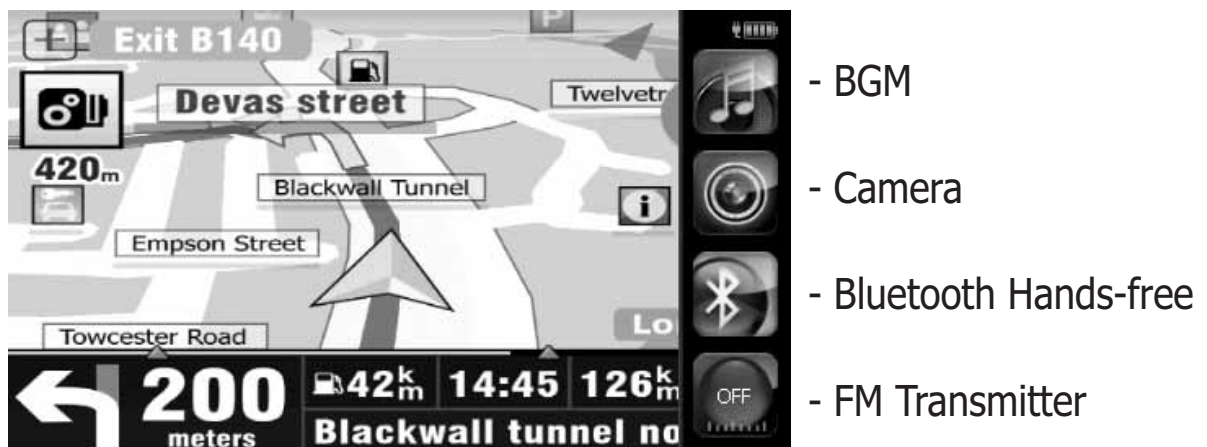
Exit B140

Devas street

Twelvetr

420m

Blackwall Tunnel

Empson Street

Towcester Road

Lo

200 meters

42km 14:45 126km

Blackwall tunnel no

OFF

- BGM

- Camera

- Bluetooth Hands-free

- FM Transmitter